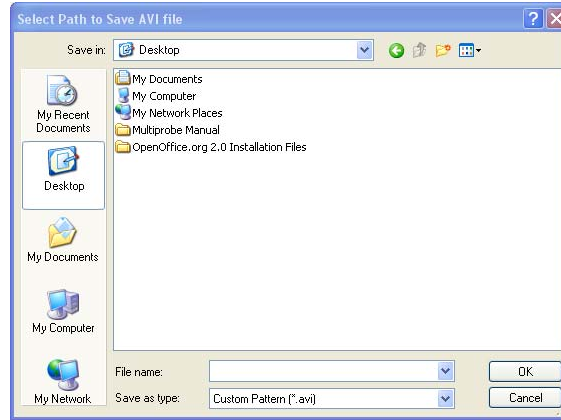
Select Path to Save AVI file

Save in: Desktop

My Recent Documents

Desktop

My Documents

My Computer

My Network

My Documents
My Computer
My Network Places
Multiprobe Manual
OpenOffice.org 2.0 Installation Files

File name:

Save as type: Custom Pattern (*.avi)

OK

Cancel